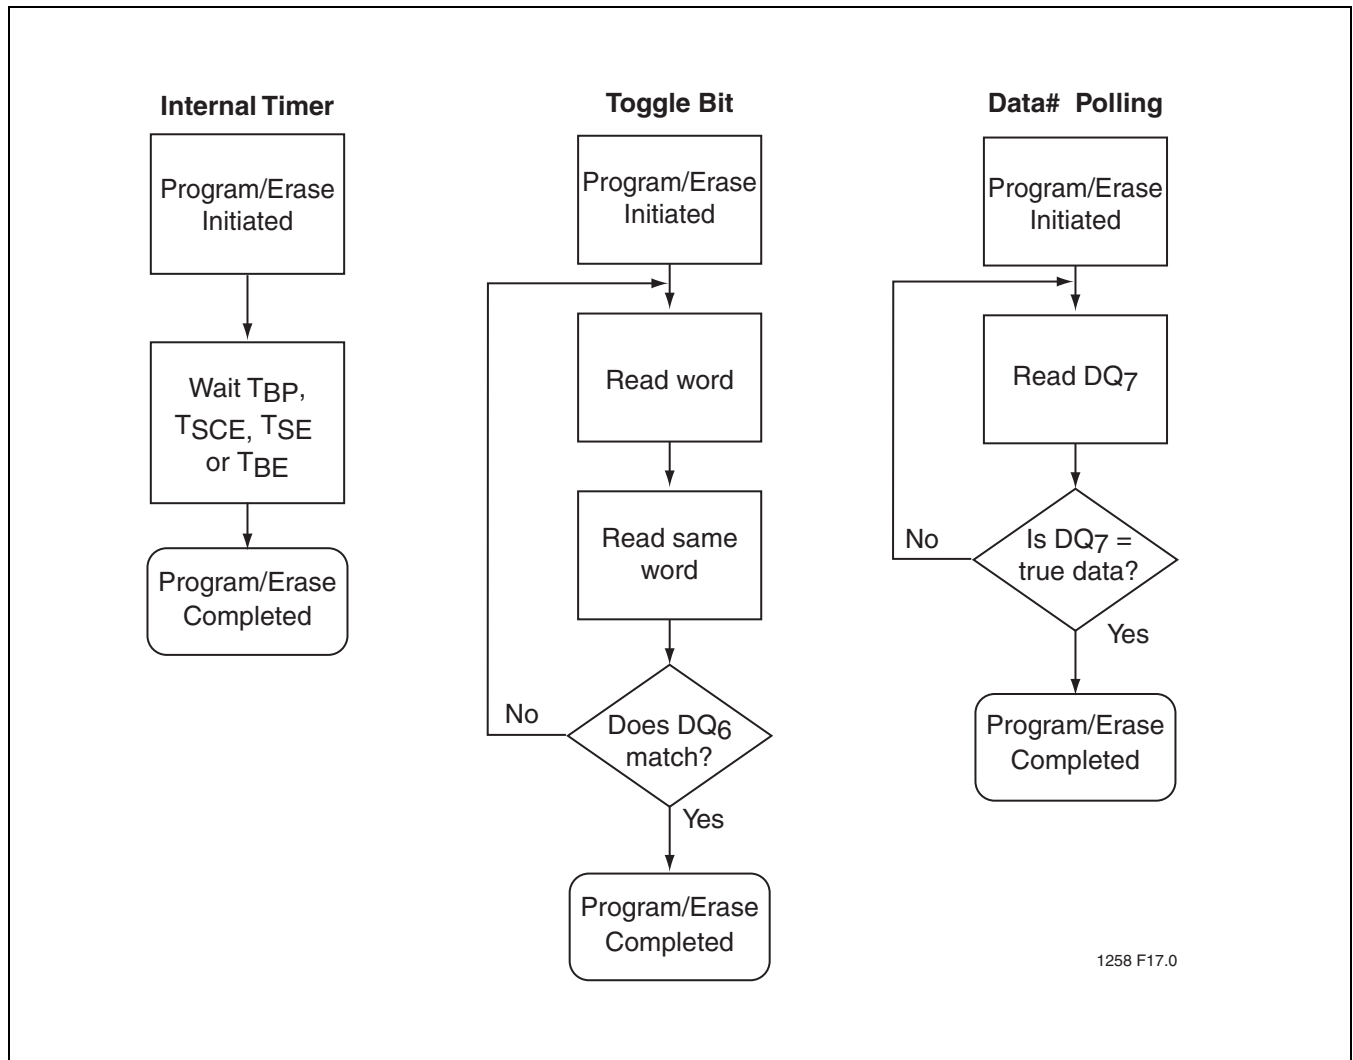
Internal Timer

Program/Erase Initiated

Wait $T_{BP}$, $T_{SCE}$, $T_{SE}$ or $T_{BE}$

Program/Erase Completed

Toggle Bit

Program/Erase Initiated

Read word

Read same word

No

Does $DQ_6$ match?

Yes

Program/Erase Completed

Data# Polling

Program/Erase Initiated

Read $DQ_7$

No

Is $DQ_7$ = true data?

Yes

Program/Erase Completed

1258 F17.0